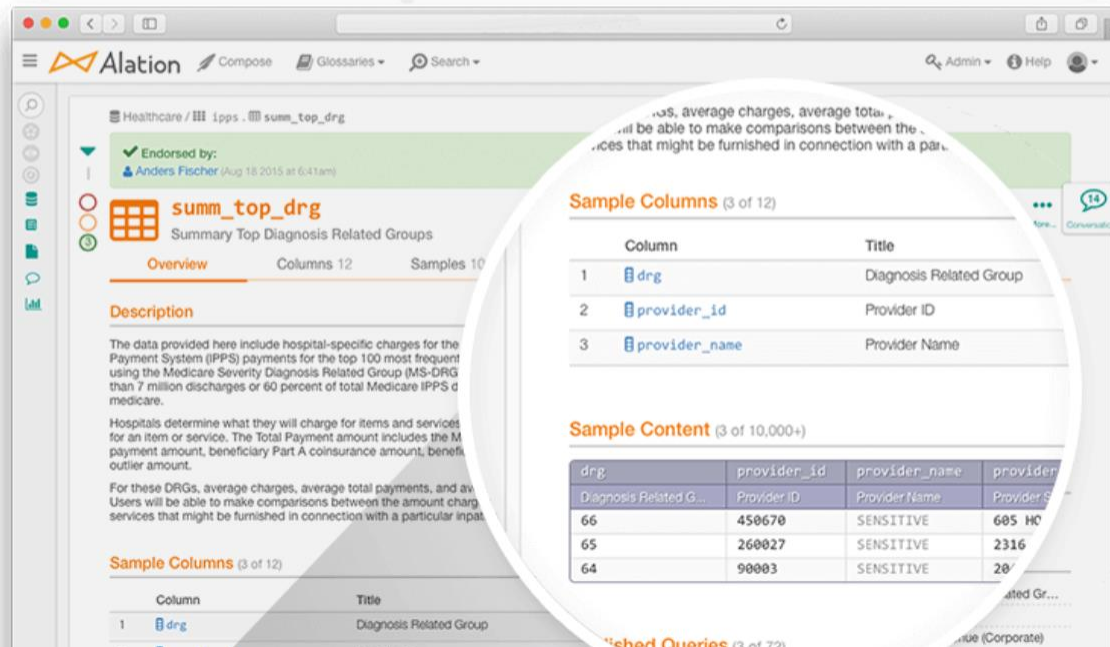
Alation Compose Glossaries Search Admin Help

Healthcare / ipps . summ_top_drg

Endorsed by:
Anders Fischer (Aug 18 2015 at 6:41am)

summ_top_drg
Summary Top Diagnosis Related Groups

Overview Columns 12 Samples 10

Description

The data provided here include hospital-specific charges for the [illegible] Payment System (IPPS) payments for the top 100 most frequen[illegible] using the Medicare Severity Diagnosis Related Group (MS-DRG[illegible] than 7 million discharges or 60 percent of total Medicare IPPS d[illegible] medicare.

Hospitals determine what they will charge for items and services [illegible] for an item or service. The Total Payment amount includes the M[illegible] payment amount, beneficiary Part A coinsurance amount, benefi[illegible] outlier amount.

For these DRGs, average charges, average total payments, and av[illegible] Users will be able to make comparisons between the amount charg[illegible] services that might be furnished in connection with a particular inpat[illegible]

Sample Columns (3 of 12)

| | Column | Title |
|---|---|---|
| 1 | drg | Diagnosis Related Group |

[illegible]Gs, average charges, average total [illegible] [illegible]ll be able to make comparisons between the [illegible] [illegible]ces that might be furnished in connection with a part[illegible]

Sample Columns (3 of 12)

| | Column | Title |
|---|---|---|
| 1 | drg | Diagnosis Related Group |
| 2 | provider_id | Provider ID |
| 3 | provider_name | Provider Name |

Sample Content (3 of 10,000+)

| drg | provider_id | provider_name | provider |
|---|---|---|---|
| Diagnosis Related G... | Provider ID | Provider Name | Provider S |
| 66 | 450670 | SENSITIVE | 605 HO |
| 65 | 260027 | SENSITIVE | 2316 |
| 64 | 90003 | SENSITIVE | 20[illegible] |

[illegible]lished Queries (3 of 72)

14 Conversatio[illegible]
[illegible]ated Gr...
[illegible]ue (Corporate)